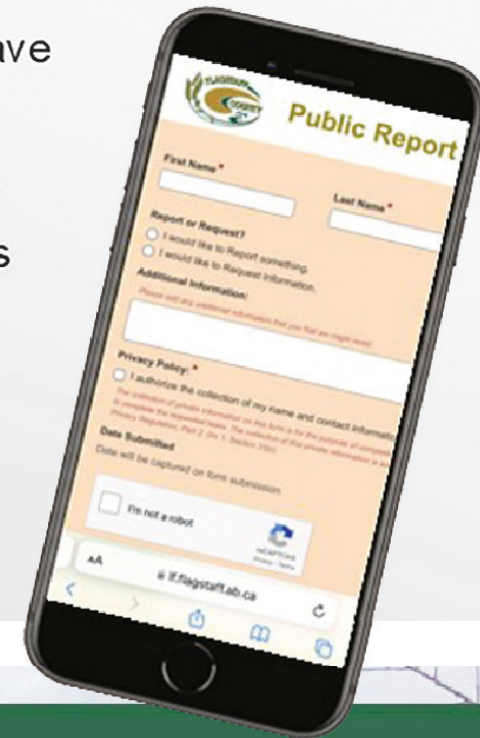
ave

s

FLAGSTAFF COUNTY

Public Report

First Name *

Last Name *

Report or Request?

I would like to Report something.

I would like to Request Information.

Additional Information:

Please add any additional information that you feel we might need

Privacy Policy: *

I authorize the collection of my name and contact information

The collection of private information on this form is for the purpose of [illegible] to complete the requested tasks. The collection of this private information is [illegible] Privacy Regulation, Part 2, Div 1, Section 33(c)

Date Submitted

Date will be captured on form submission

I'm not a robot

reCAPTCHA
Privacy - Terms

AA

lf.flagstaff.ab.ca